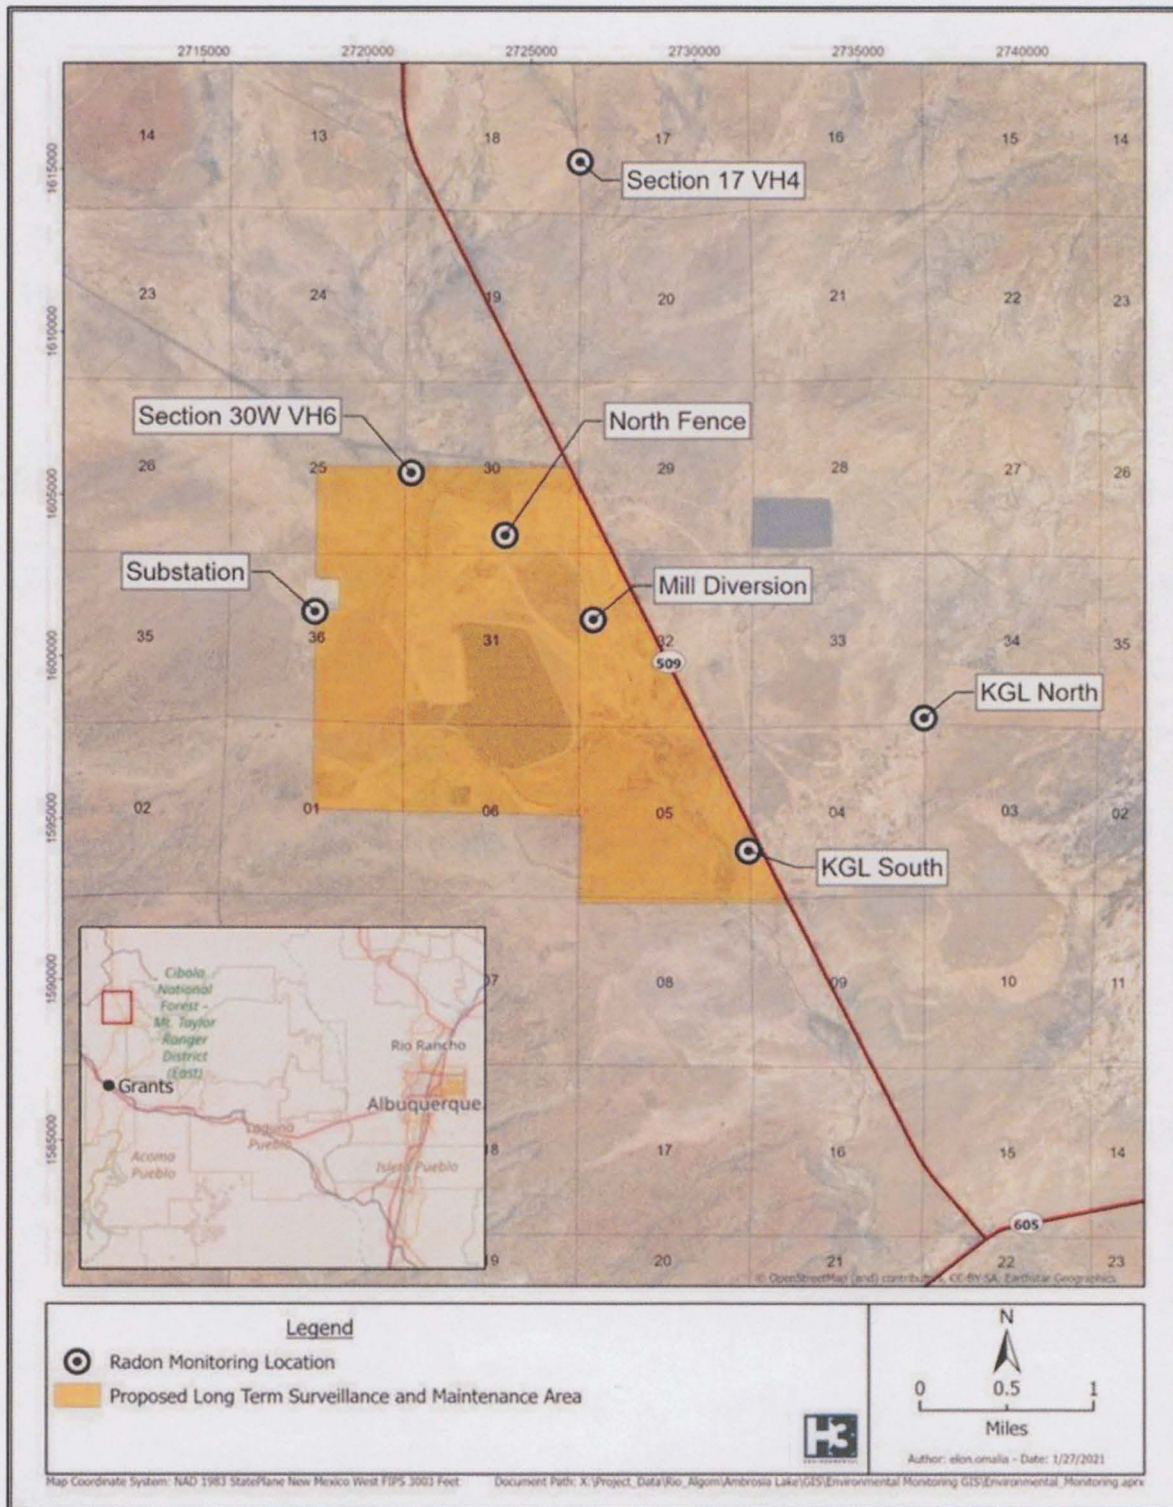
2715000 2720000 2725000 2730000 2735000 2740000

1615000 1610000 1605000 1600000 1595000 1590000 1585000

14 13 18 17 16 15 14

Section 17 VH4

23 24 19 20 21 22 23

Section 30W VH6

North Fence

26 25 30 29 28 27 26

Substation

Mill Diversion

35 36 31 32 33 34 35

509

KGL North

02 01 06 05 04 03 02

KGL South

07 08 09 10 11

Cibola National Forest - Mt. Taylor Ranger District (East)

Rio Rancho

Grants

Albuquerque

Laguna Pueblo

Acoma Pueblo

Isleta Pueblo

18 17 16 15 14

605

19 20 21 22 23

© OpenStreetMap (and) contributors, CC-BY-SA, Earthstar Geographics

Legend

Radon Monitoring Location

Proposed Long Term Surveillance and Maintenance Area

N

0 0.5 1

Miles

Author: elon.omalia - Date: 1/27/2021

Map Coordinate System: NAD 1983 StatePlane New Mexico West FIPS 3003 Feet

Document Path: X:\Project_Data\Rio_Algom\Ambrosia Lake\GIS\Environmental Monitoring GIS\Environmental_Monitoring.aprx